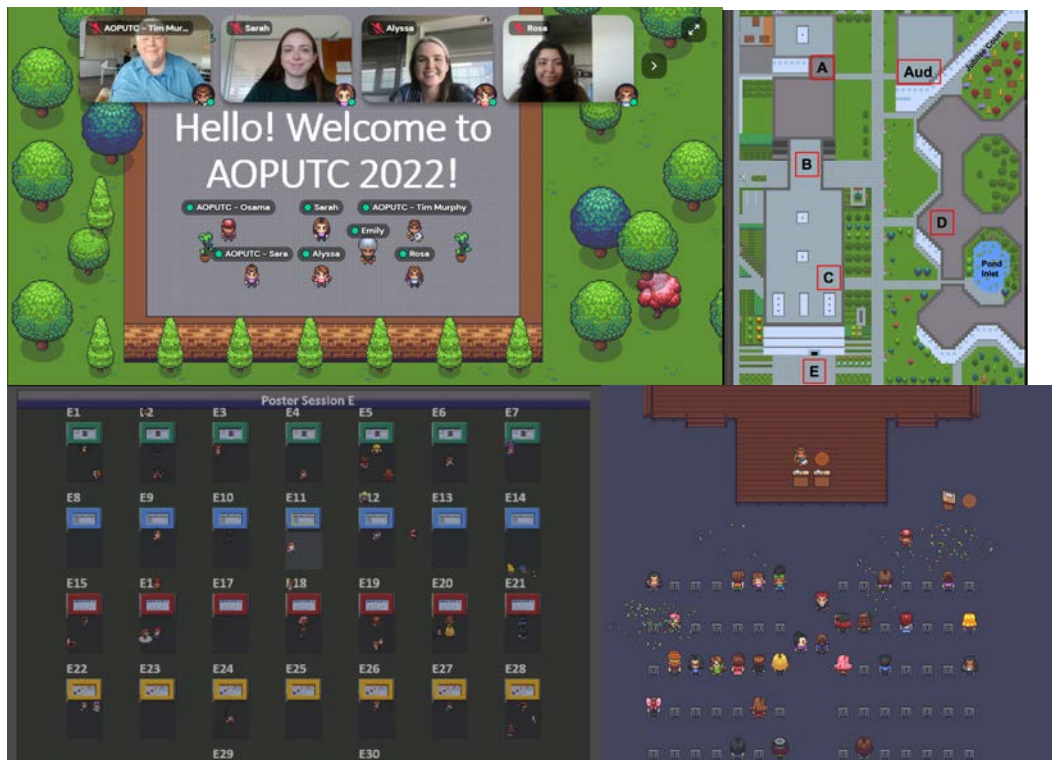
AOPUTC - Tim Mur...
Sarah
Alyssa
Rosa

Hello! Welcome to AOPUTC 2022!

AOPUTC - Osama
Sarah
AOPUTC - Tim Murphy
Emily
AOPUTC - Sara
Alyssa
Rosa

A
Aud
Jubilee Court
B
D
C
Pond Inlet
E

Poster Session E

E1 E2 E3 E4 E5 E6 E7
E8 E9 E10 E11 E12 E13 E14
E15 E16 E17 E18 E19 E20 E21
E22 E23 E24 E25 E26 E27 E28
E29 E30